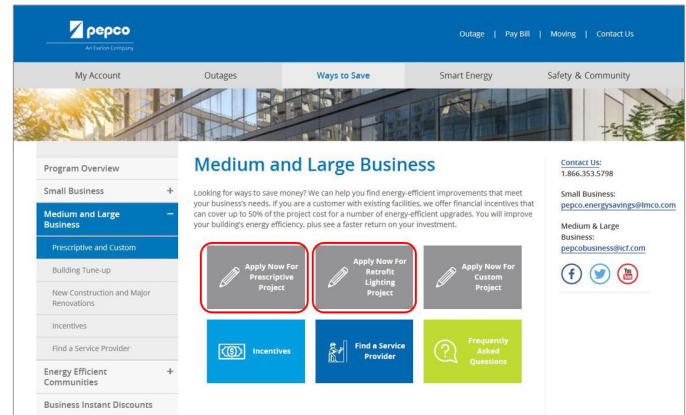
pepco
An Exelon Company

Outage | Pay Bill | Moving | Contact Us

My Account
Outages
Ways to Save
Smart Energy
Safety & Community

Program Overview
Small Business +
Medium and Large Business −
Prescriptive and Custom
Building Tune-up
New Construction and Major Renovations
Incentives
Find a Service Provider
Energy Efficient Communities +
Business Instant Discounts

Medium and Large Business

Looking for ways to save money? We can help you find energy-efficient improvements that meet your business's needs. If you are a customer with existing facilities, we offer financial incentives that can cover up to 50% of the project cost for a number of energy-efficient upgrades. You will improve your building's energy efficiency, plus see a faster return on your investment.

Apply Now For Prescriptive Project
Apply Now For Retrofit Lighting Project
Apply Now For Custom Project

Incentives
Find a Service Provider
Frequently Asked Questions

Contact Us:
1.866.353.5798

Small Business:
pepco.energysavings@lmco.com

Medium & Large Business:
pepcobusiness@icf.com